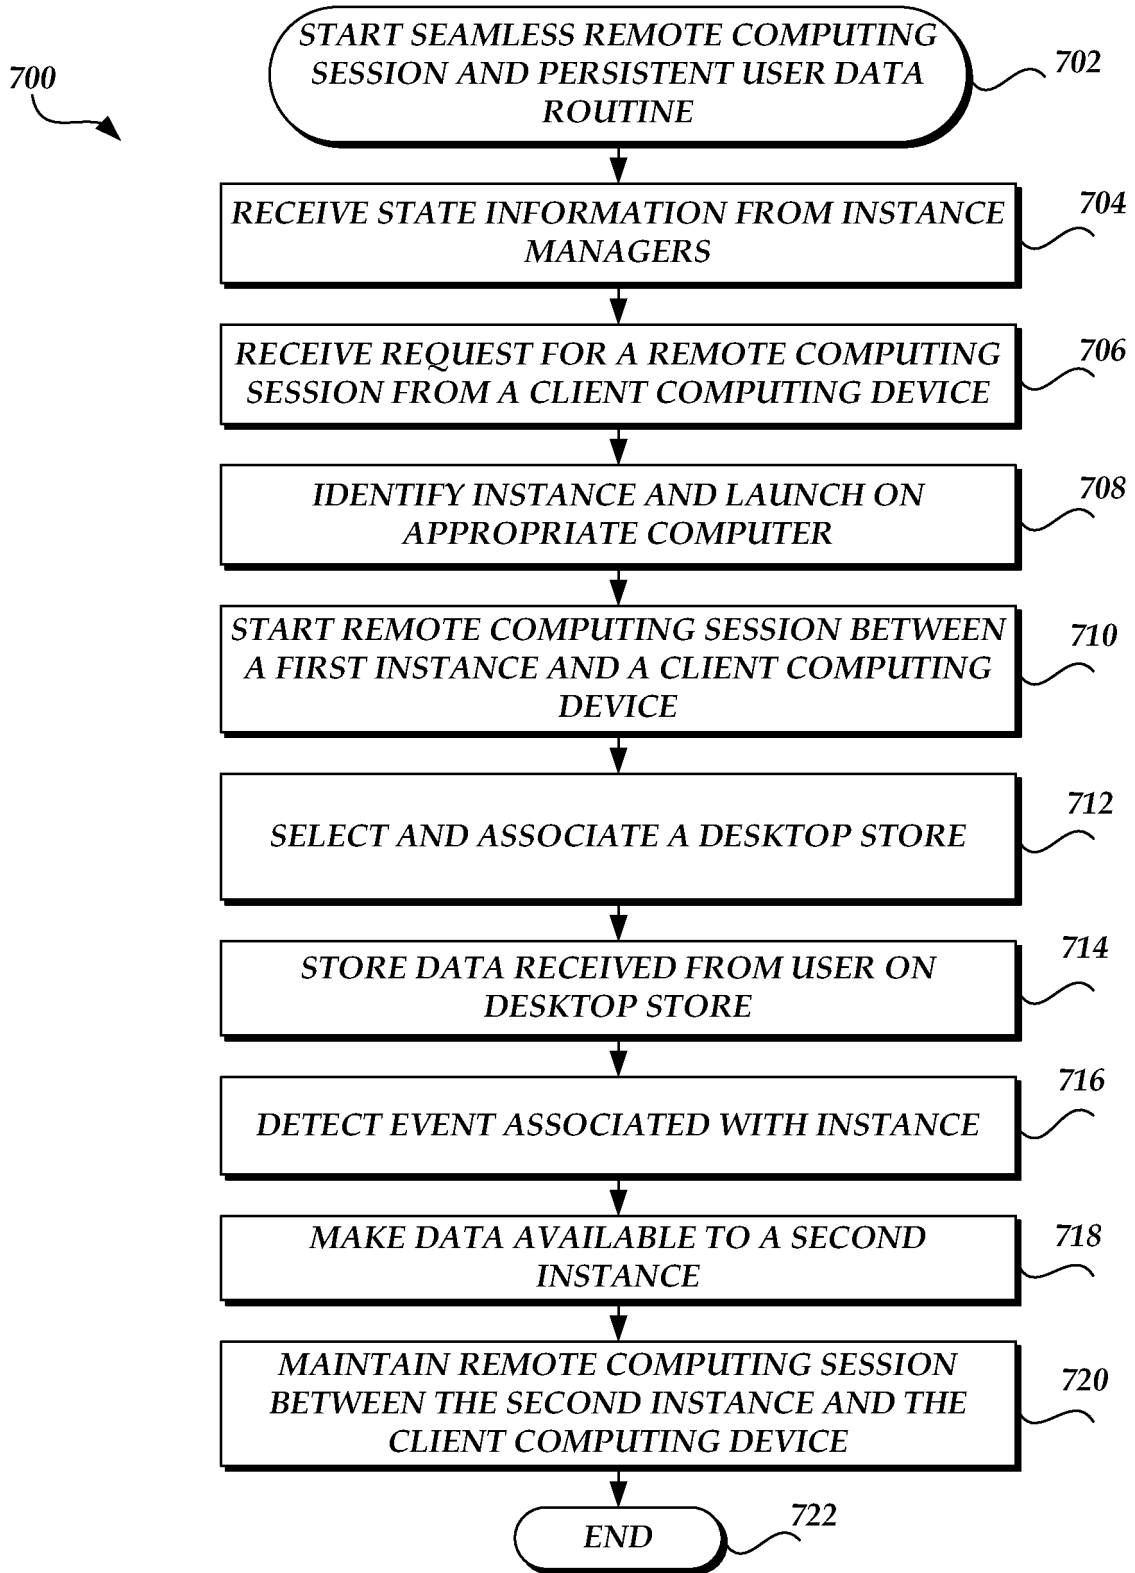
700

START SEAMLESS REMOTE COMPUTING SESSION AND PERSISTENT USER DATA ROUTINE

702

RECEIVE STATE INFORMATION FROM INSTANCE MANAGERS

704

RECEIVE REQUEST FOR A REMOTE COMPUTING SESSION FROM A CLIENT COMPUTING DEVICE

706

IDENTIFY INSTANCE AND LAUNCH ON APPROPRIATE COMPUTER

708

START REMOTE COMPUTING SESSION BETWEEN A FIRST INSTANCE AND A CLIENT COMPUTING DEVICE

710

SELECT AND ASSOCIATE A DESKTOP STORE

712

STORE DATA RECEIVED FROM USER ON DESKTOP STORE

714

DETECT EVENT ASSOCIATED WITH INSTANCE

716

MAKE DATA AVAILABLE TO A SECOND INSTANCE

718

MAINTAIN REMOTE COMPUTING SESSION BETWEEN THE SECOND INSTANCE AND THE CLIENT COMPUTING DEVICE

720

END

722